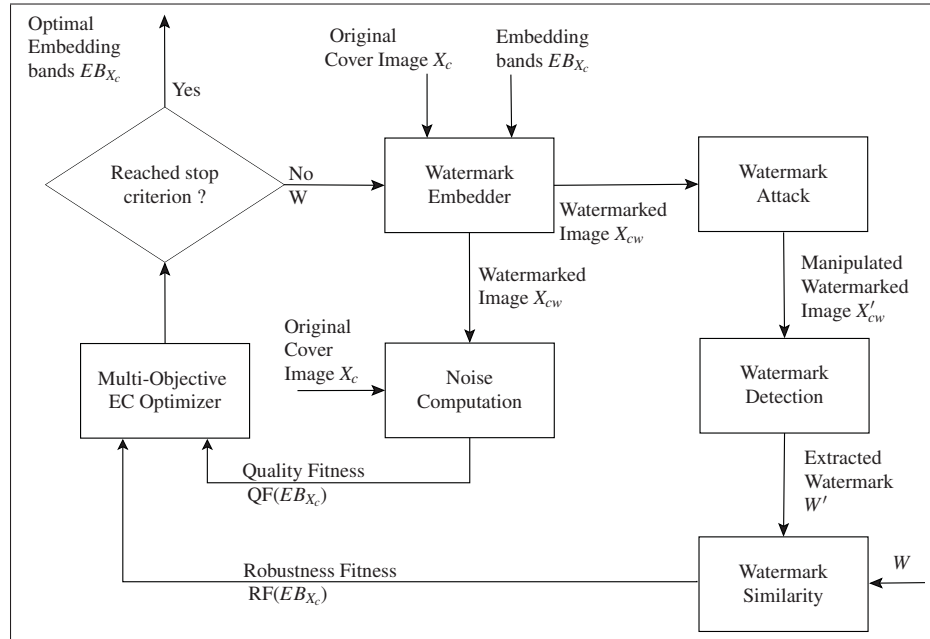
Optimal Embedding bands $EB_{X_c}$

Yes

Reached stop criterion ?

No
W

Original Cover Image $X_c$

Embedding bands $EB_{X_c}$

Watermark Embedder

Watermarked Image $X_{cw}$

Watermark Attack

Watermarked Image $X_{cw}$

Manipulated Watermarked Image $X'_{cw}$

Original Cover Image $X_c$

Multi-Objective EC Optimizer

Noise Computation

Watermark Detection

Quality Fitness QF($EB_{X_c}$)

Extracted Watermark $W'$

Robustness Fitness RF($EB_{X_c}$)

Watermark Similarity

$W$